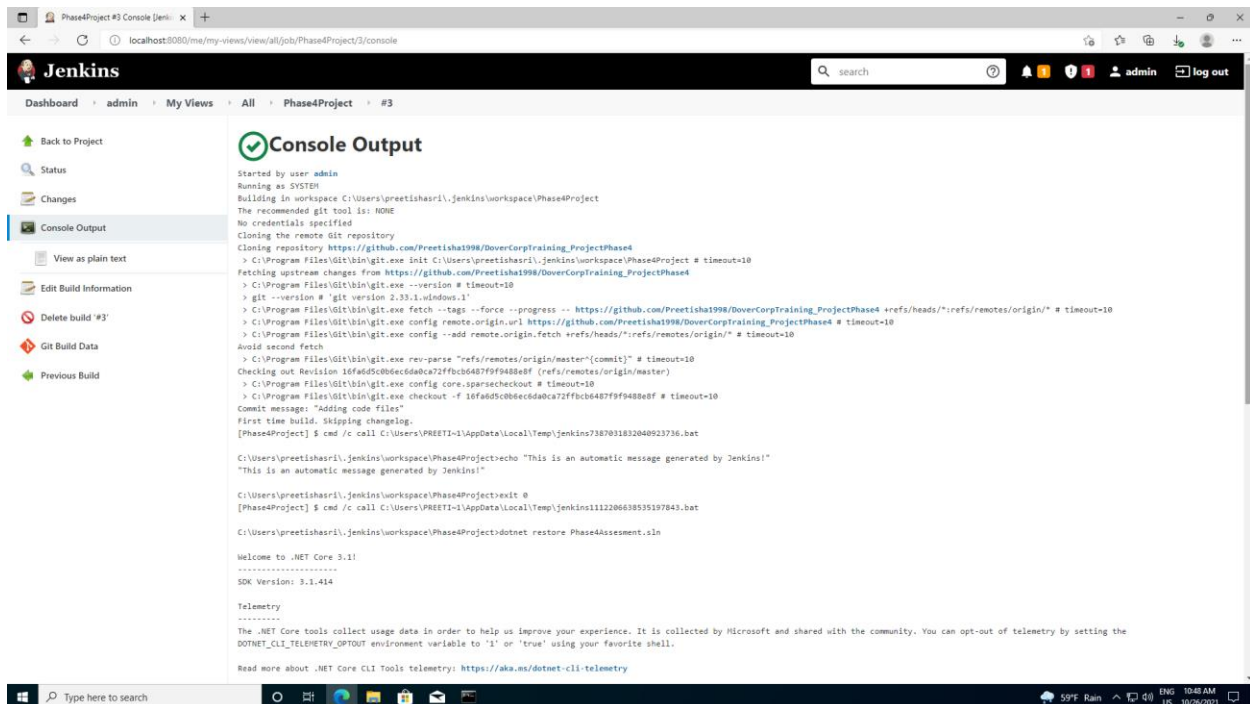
Phase4Project #3 Console [Jenki ×

localhost:8080/me/my-views/view/all/job/Phase4Project/3/console

Jenkins

search

1 1 admin log out

Dashboard › admin › My Views › All › Phase4Project › #3

Back to Project
Status
Changes
Console Output
View as plain text
Edit Build Information
Delete build '#3'
Git Build Data
Previous Build

Console Output

Started by user admin
Running as SYSTEM
Building in workspace C:\Users\preetishasri\.jenkins\workspace\Phase4Project
The recommended git tool is: NONE
No credentials specified
Cloning the remote Git repository
Cloning repository https://github.com/Preetisha1998/DoverCorpTraining_ProjectPhase4
> C:\Program Files\Git\bin\git.exe init C:\Users\preetishasri\.jenkins\workspace\Phase4Project # timeout=10
Fetching upstream changes from https://github.com/Preetisha1998/DoverCorpTraining_ProjectPhase4
> C:\Program Files\Git\bin\git.exe --version # timeout=10
> git --version # 'git version 2.33.1.windows.1'
> C:\Program Files\Git\bin\git.exe fetch --tags --force --progress -- https://github.com/Preetisha1998/DoverCorpTraining_ProjectPhase4 +refs/heads/*:refs/remotes/origin/* # timeout=10
> C:\Program Files\Git\bin\git.exe config remote.origin.url https://github.com/Preetisha1998/DoverCorpTraining_ProjectPhase4 # timeout=10
> C:\Program Files\Git\bin\git.exe config --add remote.origin.fetch +refs/heads/*:refs/remotes/origin/* # timeout=10
Avoid second fetch
> C:\Program Files\Git\bin\git.exe rev-parse "refs/remotes/origin/master^{commit}" # timeout=10
Checking out Revision 16fa6d5c0b6ec6da0ca72ffbcb6487f9f9488e8f (refs/remotes/origin/master)
> C:\Program Files\Git\bin\git.exe config core.sparsecheckout # timeout=10
> C:\Program Files\Git\bin\git.exe checkout -f 16fa6d5c0b6ec6da0ca72ffbcb6487f9f9488e8f # timeout=10
Commit message: "Adding code files"
First time build. Skipping changelog.
[Phase4Project] $ cmd /c call C:\Users\PREETI~1\AppData\Local\Temp\jenkins7387031832040923736.bat

C:\Users\preetishasri\.jenkins\workspace\Phase4Project>echo "This is an automatic message generated by Jenkins!"
"This is an automatic message generated by Jenkins!"

C:\Users\preetishasri\.jenkins\workspace\Phase4Project>exit 0
[Phase4Project] $ cmd /c call C:\Users\PREETI~1\AppData\Local\Temp\jenkins1112206638535197843.bat

C:\Users\preetishasri\.jenkins\workspace\Phase4Project>dotnet restore Phase4Assesment.sln

Welcome to .NET Core 3.1!
---------------------
SDK Version: 3.1.414

Telemetry
---------
The .NET Core tools collect usage data in order to help us improve your experience. It is collected by Microsoft and shared with the community. You can opt-out of telemetry by setting the DOTNET_CLI_TELEMETRY_OPTOUT environment variable to '1' or 'true' using your favorite shell.

Read more about .NET Core CLI Tools telemetry: https://aka.ms/dotnet-cli-telemetry

Type here to search

59°F Rain ENG US 10:48 AM 10/26/2021